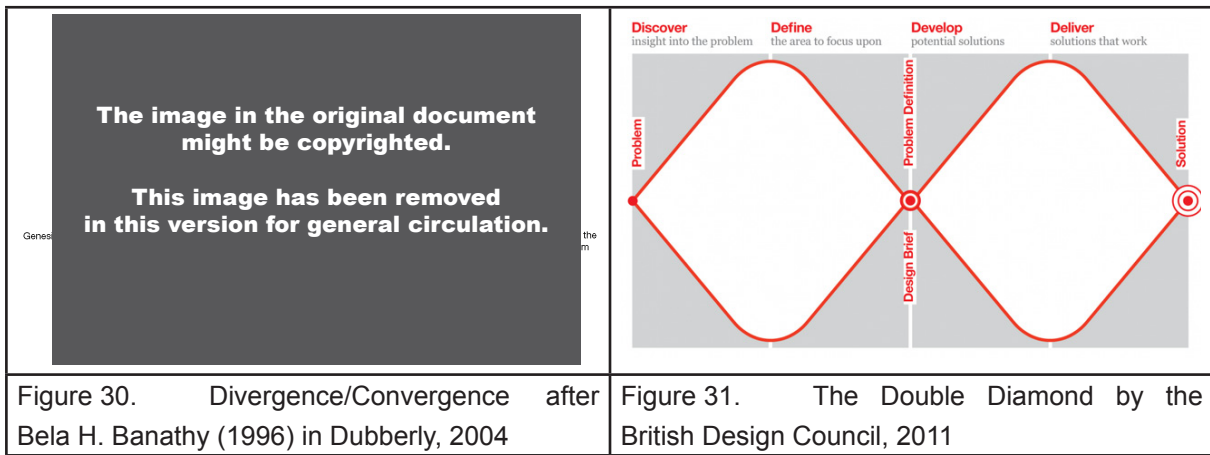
| The image in the original document might be copyrighted. This image has been removed in this version for general circulation. Genesi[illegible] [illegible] the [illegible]m | Discover insight into the problem Define the area to focus upon Develop potential solutions Deliver solutions that work Problem Problem Definition Design Brief Solution |
|---|---|
| Figure 30. Divergence/Convergence after Bela H. Banathy (1996) in Dubberly, 2004 | Figure 31. The Double Diamond by the British Design Council, 2011 |